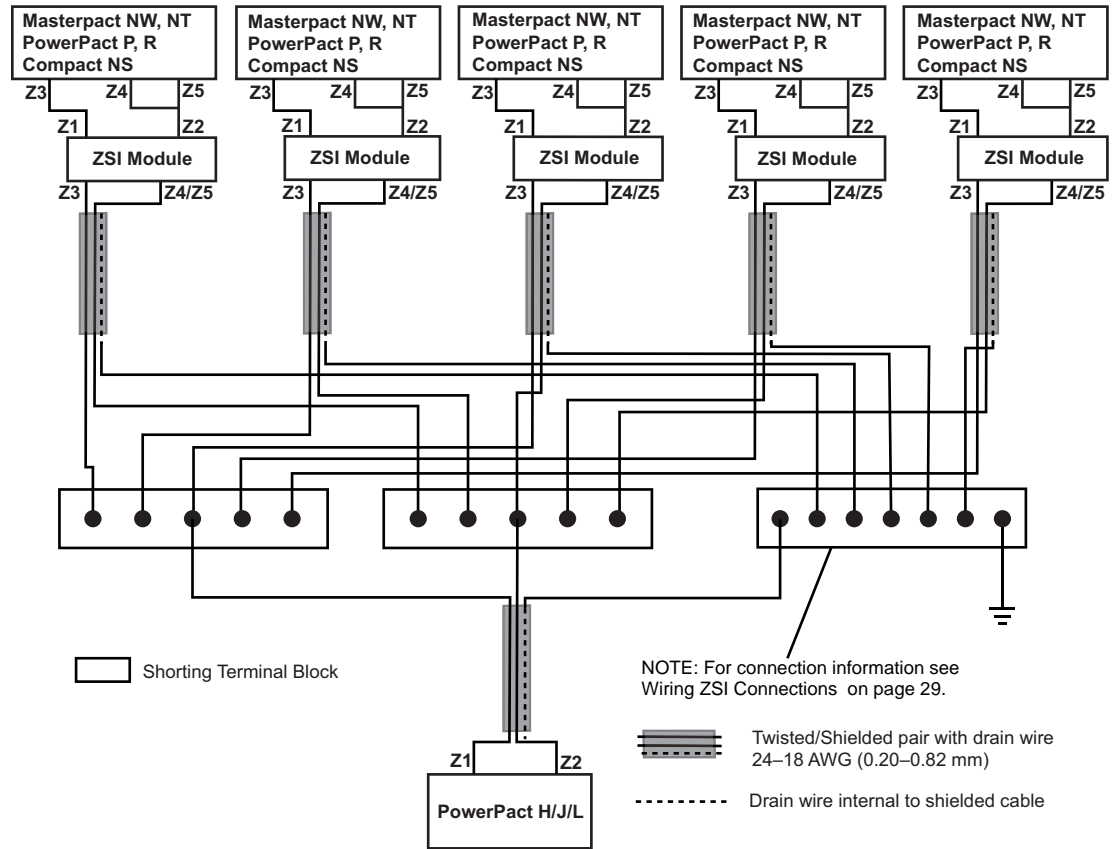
Masterpact NW, NT
PowerPact P, R
Compact NS

Z3 Z4 Z5
Z1 Z2
ZSI Module
Z3 Z4/Z5

Masterpact NW, NT
PowerPact P, R
Compact NS

Z3 Z4 Z5
Z1 Z2
ZSI Module
Z3 Z4/Z5

Masterpact NW, NT
PowerPact P, R
Compact NS

Z3 Z4 Z5
Z1 Z2
ZSI Module
Z3 Z4/Z5

Masterpact NW, NT
PowerPact P, R
Compact NS

Z3 Z4 Z5
Z1 Z2
ZSI Module
Z3 Z4/Z5

Masterpact NW, NT
PowerPact P, R
Compact NS

Z3 Z4 Z5
Z1 Z2
ZSI Module
Z3 Z4/Z5

Shorting Terminal Block

NOTE: For connection information see Wiring ZSI Connections on page 29.

Twisted/Shielded pair with drain wire 24–18 AWG (0.20–0.82 mm)

Drain wire internal to shielded cable

Z1 Z2
PowerPact H/J/L